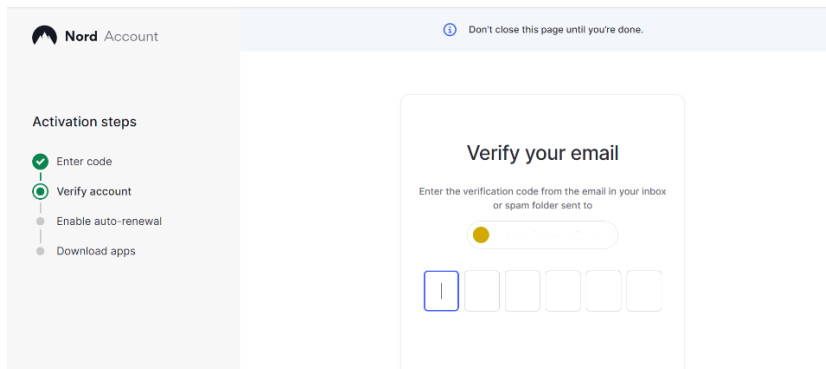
Nord Account

Don't close this page until you're done.

Activation steps

Enter code

Verify account

Enable auto-renewal

Download apps

Verify your email

Enter the verification code from the email in your inbox or spam folder sent to

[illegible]